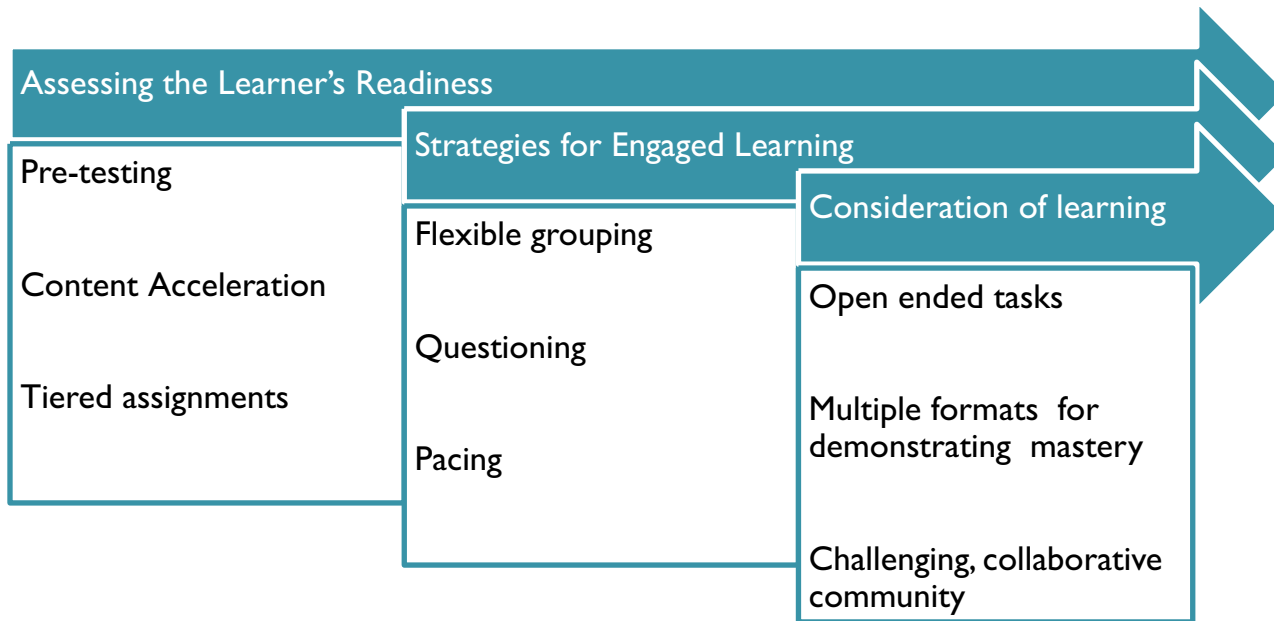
Assessing the Learner’s Readiness

Pre-testing

Content Acceleration

Tiered assignments

Strategies for Engaged Learning

Flexible grouping

Questioning

Pacing

Consideration of learning

Open ended tasks

Multiple formats for demonstrating mastery

Challenging, collaborative community